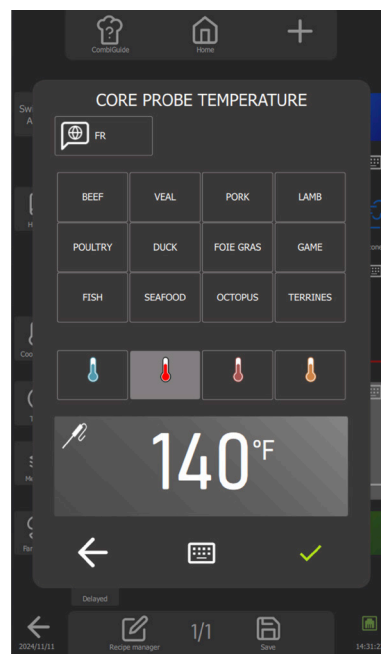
CombiGuide
Home

CORE PROBE TEMPERATURE

FR

| BEEF | VEAL | PORK | LAMB |
|---|---|---|---|
| POULTRY | DUCK | FOIE GRAS | GAME |
| FISH | SEAFOOD | OCTOPUS | TERRINES |

140°F

Delayed

2024/11/11
Recipe manager
1/1
Save
14:31:2